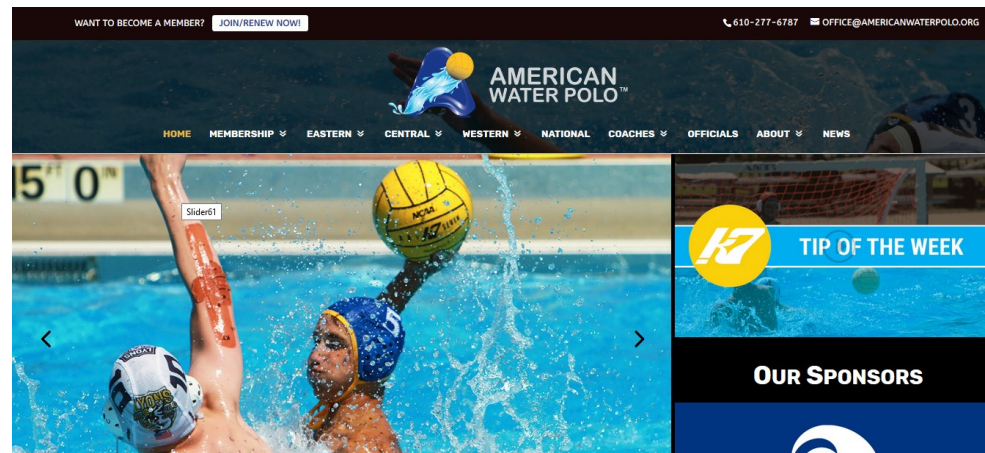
WANT TO BECOME A MEMBER? JOIN/RENEW NOW!

610-277-6787 OFFICE@AMERICANWATERPOLO.ORG

AMERICAN WATER POLO™

HOME MEMBERSHIP EASTERN CENTRAL WESTERN NATIONAL COACHES OFFICIALS ABOUT NEWS

15 FT 0 IN

Slider61

NCAA

K7

TIP OF THE WEEK

OUR SPONSORS